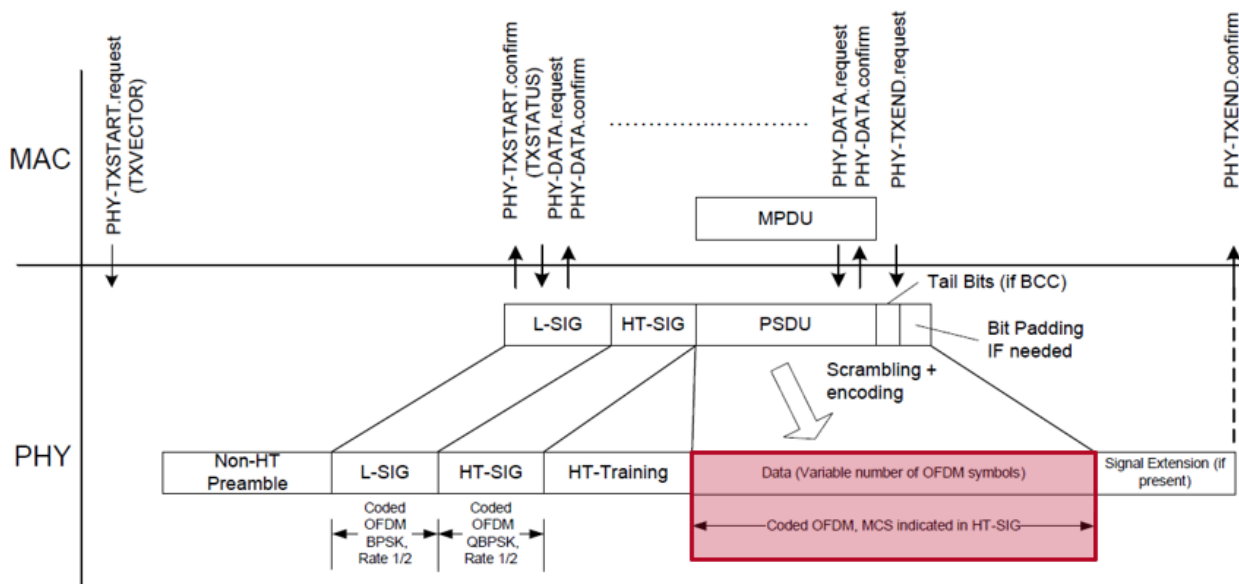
MAC

PHY-TXSTART.request
(TXVECTOR)

PHY-TXSTART.confirm
(TXSTATUS)
PHY-DATA.request
PHY-DATA.confirm

PHY-DATA.request
PHY-DATA.confirm
PHY-TXEND.request

PHY-TXEND.confirm

MPDU

Tail Bits (if BCC)

L-SIG | HT-SIG | PSDU

Bit Padding
IF needed

Scrambling +
encoding

PHY

Non-HT Preamble | L-SIG | HT-SIG | HT-Training | Data (Variable number of OFDM symbols) | Signal Extension (if present)

Coded OFDM BPSK, Rate 1/2

Coded OFDM QBPSK, Rate 1/2

Coded OFDM, MCS indicated in HT-SIG